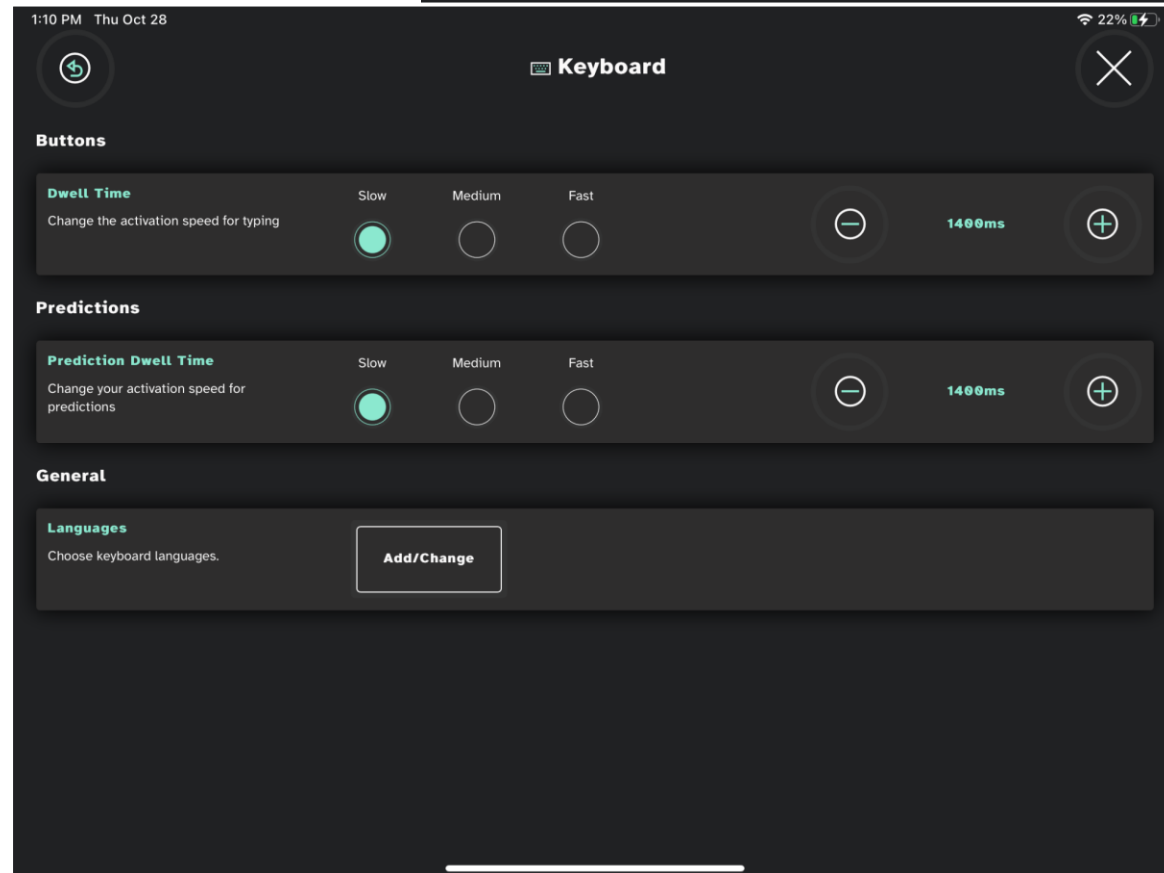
1:10 PM Thu Oct 28

22%

Keyboard

Buttons

Dwell Time
Change the activation speed for typing

Slow Medium Fast

1400ms

Predictions

Prediction Dwell Time
Change your activation speed for predictions

Slow Medium Fast

1400ms

General

Languages
Choose keyboard languages.

Add/Change